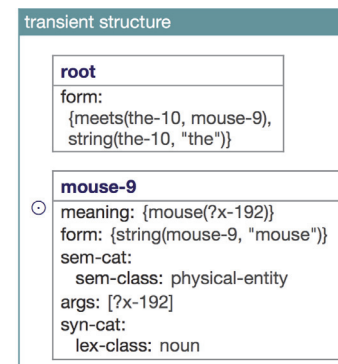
transient structure

root
form:
{meets(the-10, mouse-9),
string(the-10, "the")}

mouse-9
meaning: {mouse(?x-192)}
form: {string(mouse-9, "mouse")}
sem-cat:
sem-class: physical-entity
args: [?x-192]
syn-cat:
lex-class: noun